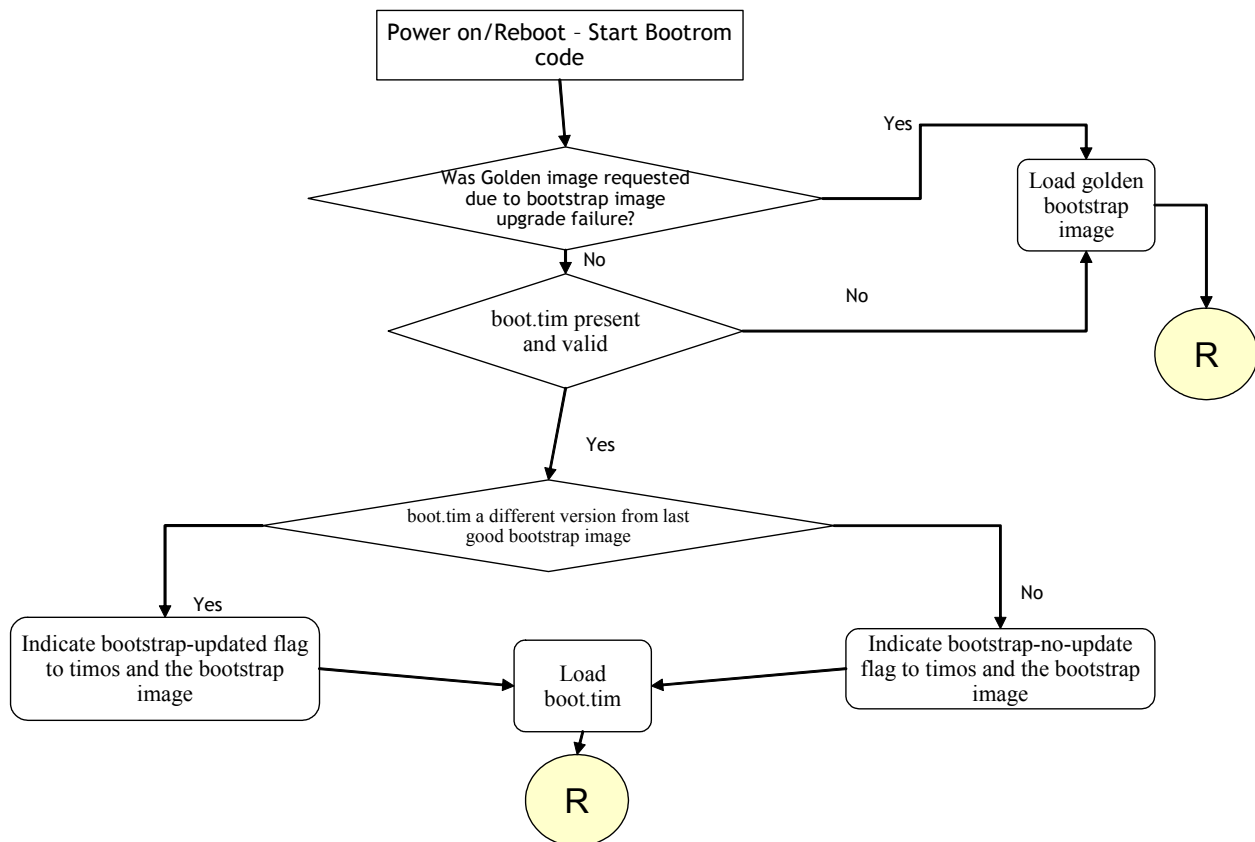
Power on/Reboot – Start Bootrom code

Was Golden image requested due to bootstrap image upgrade failure?

Yes

Load golden bootstrap image

No

boot.tim present and valid

No

R

Yes

boot.tim a different version from last good bootstrap image

Yes

No

Indicate bootstrap-updated flag to timos and the bootstrap image

Load boot.tim

Indicate bootstrap-no-update flag to timos and the bootstrap image

R